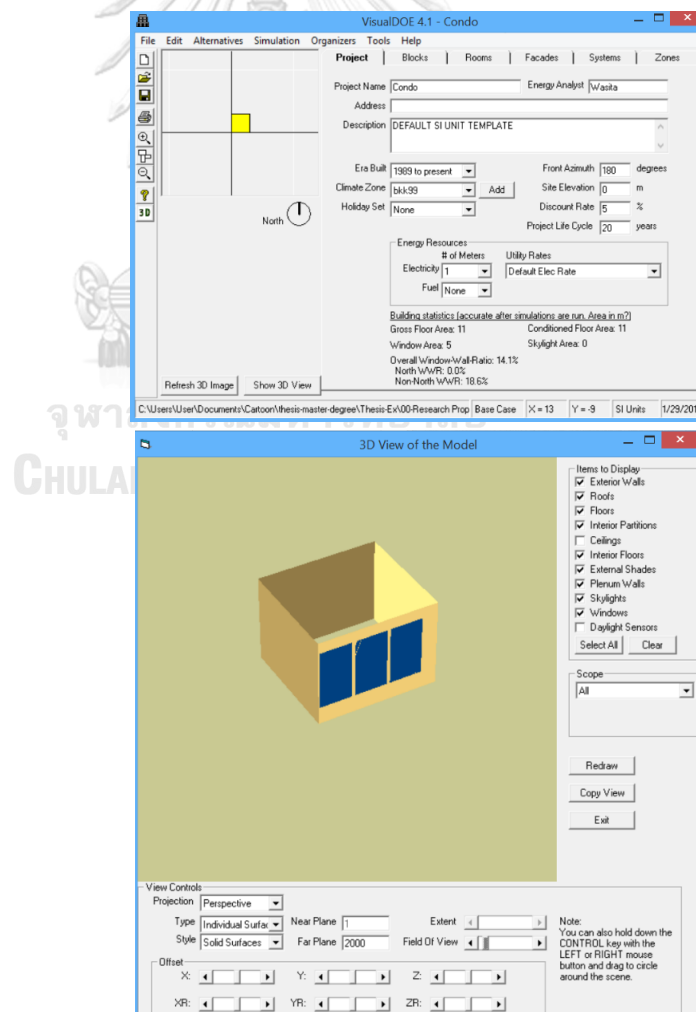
VisualDOE 4.1 - Condo

File Edit Alternatives Simulation Organizers Tools Help

Project | Blocks | Rooms | Facades | Systems | Zones

North

Project Name Condo
Energy Analyst Wasita
Address
Description DEFAULT SI UNIT TEMPLATE

Era Built 1989 to present
Climate Zone bkk99
Add
Holiday Set None
Front Azimuth 180 degrees
Site Elevation 0 m
Discount Rate 5 %
Project Life Cycle 20 years

Energy Resources
# of Meters
Utility Rates
Electricity 1
Default Elec Rate
Fuel None

Building statistics (accurate after simulations are run. Area in m²)
Gross Floor Area: 11
Conditioned Floor Area: 11
Window Area: 5
Skylight Area: 0
Overall Window-Wall-Ratio: 14.1%
North WWR: 0.0%
Non-North WWR: 18.6%

Refresh 3D Image
Show 3D View

C:\Users\User\Documents\Cartoon\thesis-master-degree\Thesis-Ex\00-Research Prop | Base Case | X = 13 | Y = -9 | SI Units | 1/29/201

จุฬาลงกรณ์มหาวิทยาลัย
CHULA

3D View of the Model

Items to Display
☑ Exterior Walls
☑ Roofs
☑ Floors
☑ Interior Partitions
☐ Ceilings
☑ Interior Floors
☑ External Shades
☑ Plenum Walls
☑ Skylights
☑ Windows
☐ Daylight Sensors
Select All
Clear

Scope
All

Redraw
Copy View
Exit

View Controls
Projection Perspective
Type Individual Surfac
Style Solid Surfaces
Near Plane 1
Far Plane 2000
Extent
Field Of View
Note:
You can also hold down the CONTROL key with the LEFT or RIGHT mouse button and drag to circle around the scene.
Offset
X:
Y:
Z:
XR:
YR:
ZR: